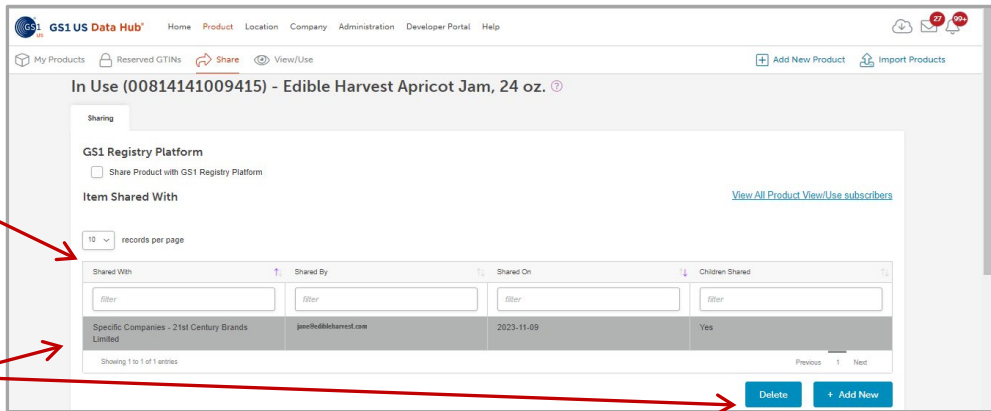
GS1 US GS1 US Data Hub® Home Product Location Company Administration Developer Portal Help

27 99+

My Products Reserved GTINs Share View/Use Add New Product Import Products

In Use (00814141009415) - Edible Harvest Apricot Jam, 24 oz.

Sharing

GS1 Registry Platform

Share Product with GS1 Registry Platform

Item Shared With

View All Product View/Use subscribers

10 records per page

| Shared With | Shared By | Shared On | Children Shared |
|---|---|---|---|
| filter | filter | filter | filter |
| Specific Companies - 21st Century Brands Limited | jane@edibleharvest.com | 2023-11-09 | Yes |

Showing 1 to 1 of 1 entries

Previous 1 Next

Delete + Add New